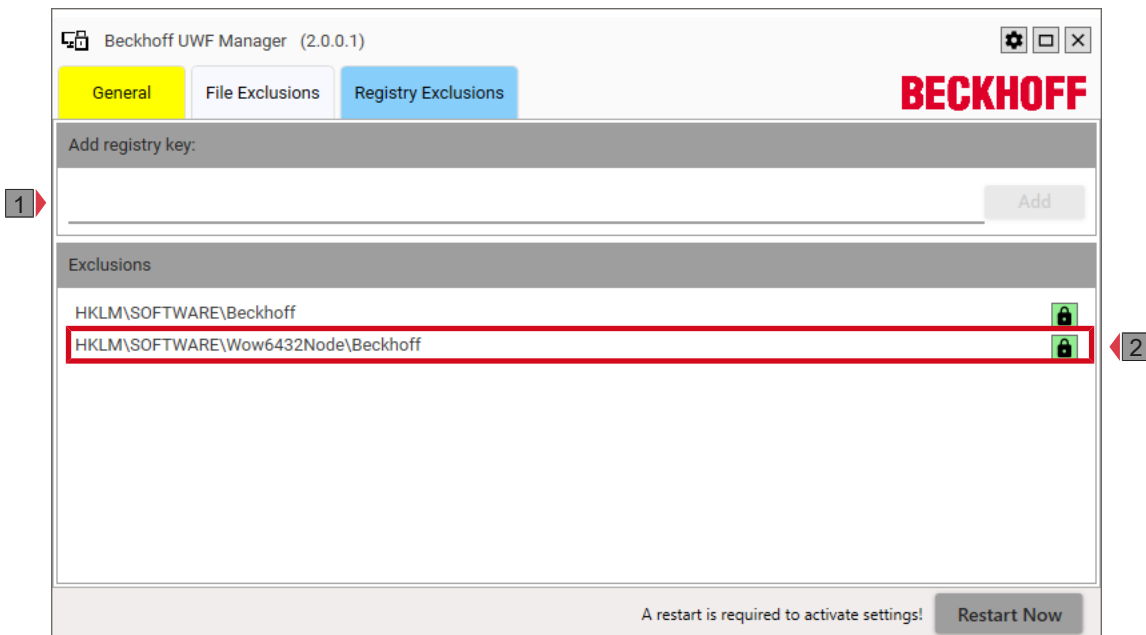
Beckhoff UWF Manager (2.0.0.1)

General

File Exclusions

Registry Exclusions

BECKHOFF

Add registry key:

1

Add

Exclusions

HKLM\SOFTWARE\Beckhoff

HKLM\SOFTWARE\Wow6432Node\Beckhoff

2

A restart is required to activate settings!

Restart Now